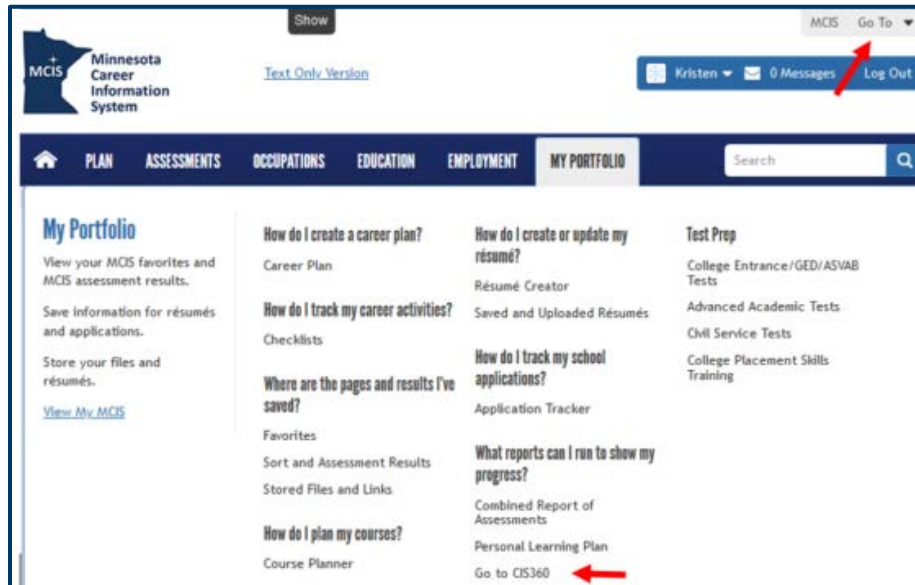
Show

MCIS Go To

MCIS Minnesota Career Information System

Text Only Version

Kristen 0 Messages Log Out

PLAN ASSESSMENTS OCCUPATIONS EDUCATION EMPLOYMENT MY PORTFOLIO Search

My Portfolio

View your MCIS favorites and MCIS assessment results.

Save information for résumés and applications.

Store your files and résumés.

View My MCIS

How do I create a career plan?

Career Plan

How do I track my career activities?

Checklists

Where are the pages and results I've saved?

Favorites

Sort and Assessment Results

Stored Files and Links

How do I plan my courses?

Course Planner

How do I create or update my résumé?

Résumé Creator

Saved and Uploaded Résumés

How do I track my school applications?

Application Tracker

What reports can I run to show my progress?

Combined Report of Assessments

Personal Learning Plan

Go to CIS360

Test Prep

College Entrance/GED/ASVAB Tests

Advanced Academic Tests

Civil Service Tests

College Placement Skills Training